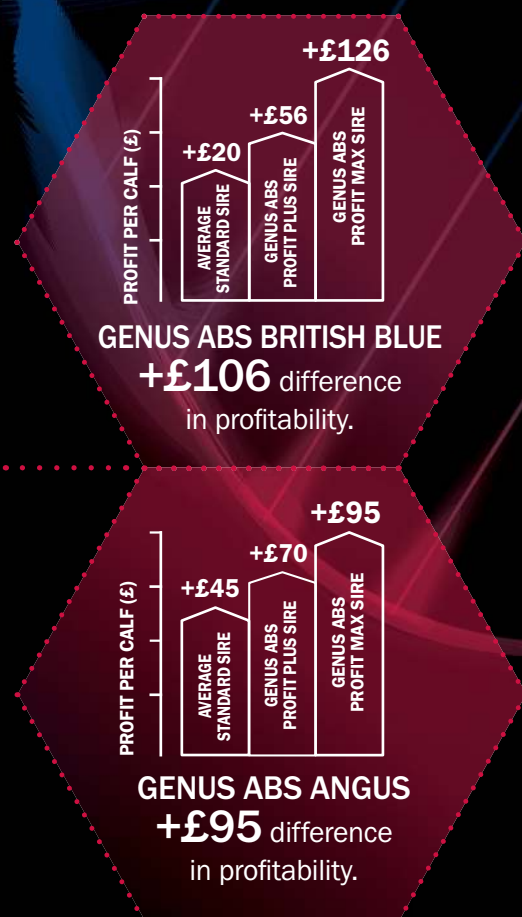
PROFIT PER CALF (£)

+£20
AVERAGE STANDARD SIRE

+£56
GENUS ABS PROFIT PLUS SIRE

+£126
GENUS ABS PROFIT MAX SIRE

GENUS ABS BRITISH BLUE
+£106 difference in profitability.

PROFIT PER CALF (£)

+£45
AVERAGE STANDARD SIRE

+£70
GENUS ABS PROFIT PLUS SIRE

+£95
GENUS ABS PROFIT MAX SIRE

GENUS ABS ANGUS
+£95 difference in profitability.